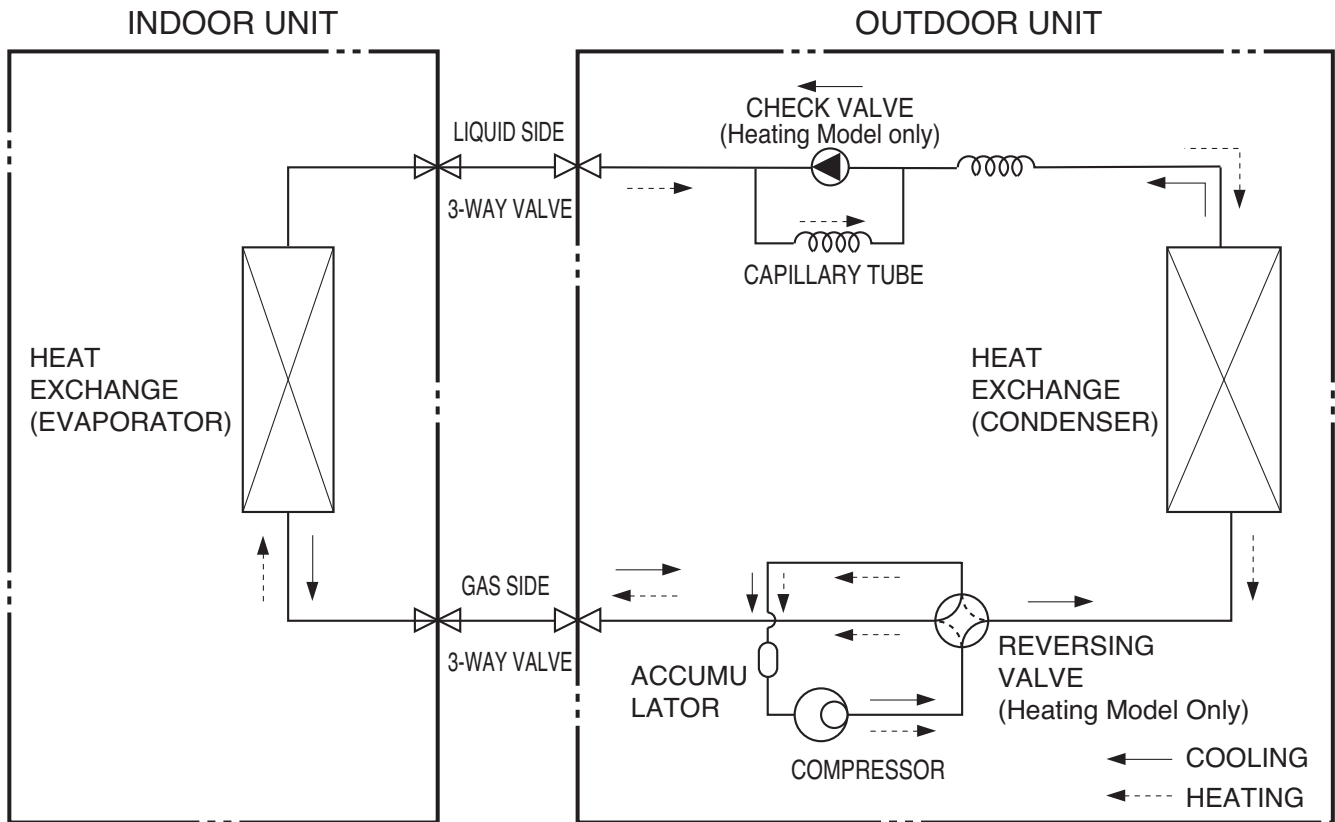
INDOOR UNIT

OUTDOOR UNIT

CHECK VALVE
(Heating Model only)

LIQUID SIDE

3-WAY VALVE

CAPILLARY TUBE

HEAT
EXCHANGE
(EVAPORATOR)

HEAT
EXCHANGE
(CONDENSER)

GAS SIDE

3-WAY VALVE

ACCUMU
LATOR

REVERSING
VALVE
(Heating Model Only)

COMPRESSOR

COOLING

HEATING